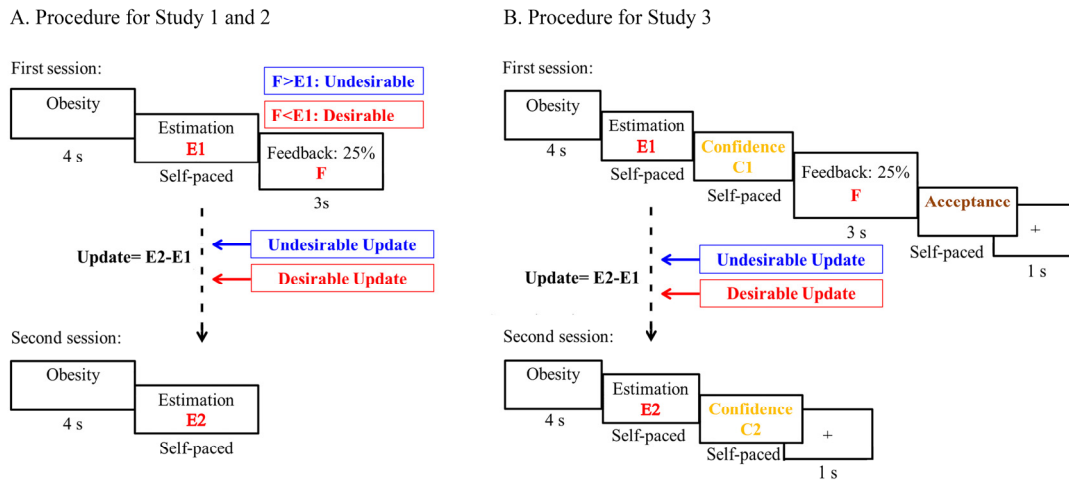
A. Procedure for Study 1 and 2

First session:

F>E1: Undesirable

F<E1: Desirable

Obesity

4 s

Estimation
E1

Self-paced

Feedback: 25%
F

3s

Update= E2-E1

Undesirable Update

Desirable Update

Second session:

Obesity

4 s

Estimation
E2

Self-paced

B. Procedure for Study 3

First session:

Obesity

4 s

Estimation
E1

Self-paced

Confidence
C1

Self-paced

Feedback: 25%
F

3 s

Acceptance

Self-paced

+

1 s

Update= E2-E1

Undesirable Update

Desirable Update

Second session:

Obesity

4 s

Estimation
E2

Self-paced

Confidence
C2

Self-paced

+

1 s